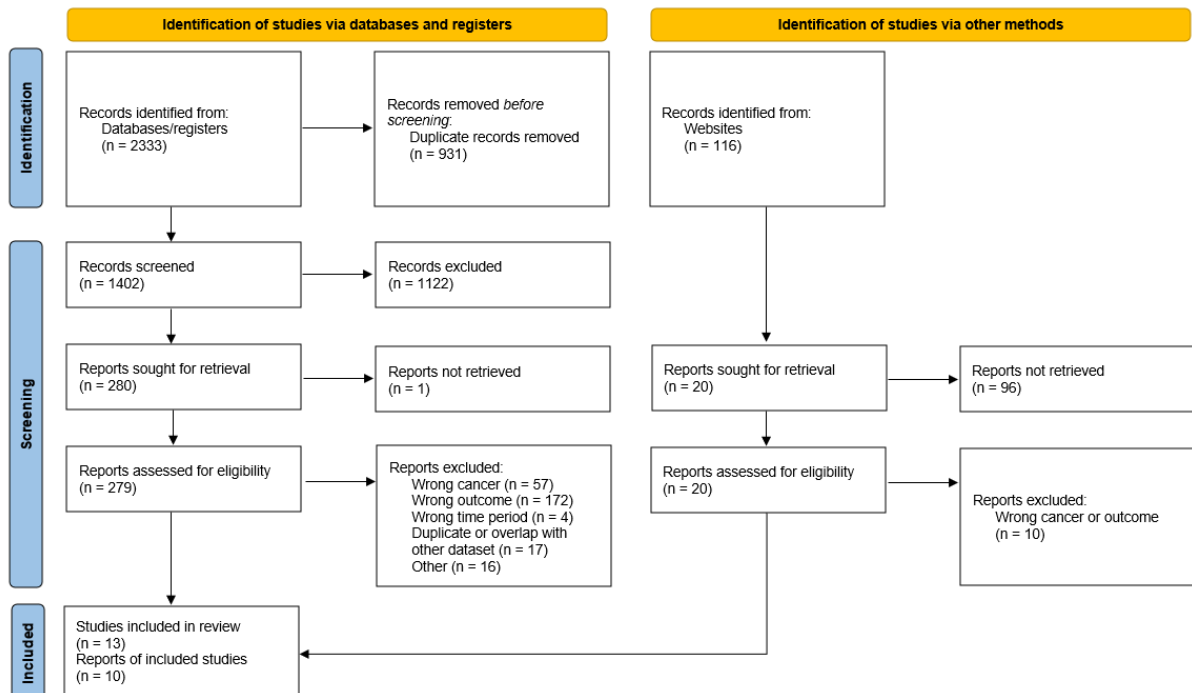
Identification of studies via databases and registers

Identification of studies via other methods

Identification

Records identified from:
Databases/registers
(n = 2333)

Records removed *before screening*:
Duplicate records removed
(n = 931)

Records identified from:
Websites
(n = 116)

Screening

Records screened
(n = 1402)

Records excluded
(n = 1122)

Reports sought for retrieval
(n = 280)

Reports not retrieved
(n = 1)

Reports sought for retrieval
(n = 20)

Reports not retrieved
(n = 96)

Reports assessed for eligibility
(n = 279)

Reports excluded:
Wrong cancer (n = 57)
Wrong outcome (n = 172)
Wrong time period (n = 4)
Duplicate or overlap with other dataset (n = 17)
Other (n = 16)

Reports assessed for eligibility
(n = 20)

Reports excluded:
Wrong cancer or outcome
(n = 10)

Included

Studies included in review
(n = 13)
Reports of included studies
(n = 10)